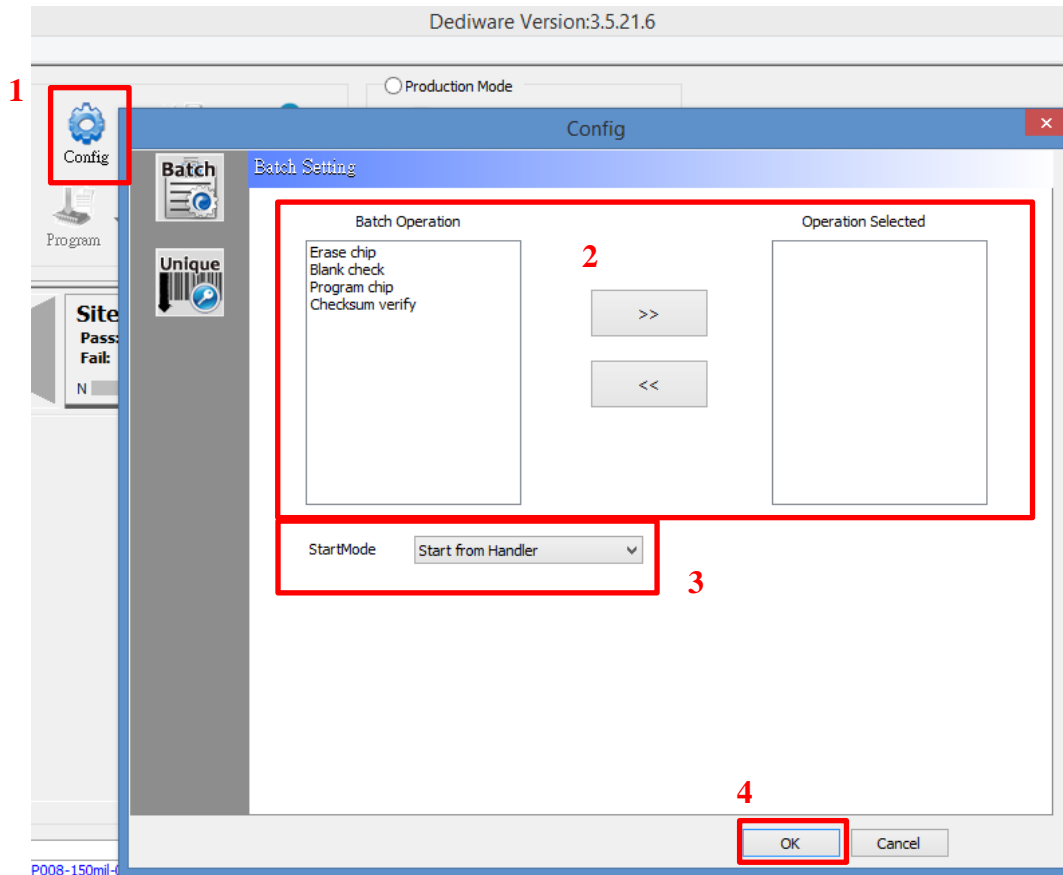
Dediware Version:3.5.21.6

1

Config

Program

Production Mode

Site
Pass:
Fail:
N

P008-150mil-

Config

Batch

Unique

Batch Setting

Batch Operation

Erase chip
Blank check
Program chip
Checksum verify

2

>>

<<

Operation Selected

StartMode

Start from Handler

3

4

OK

Cancel